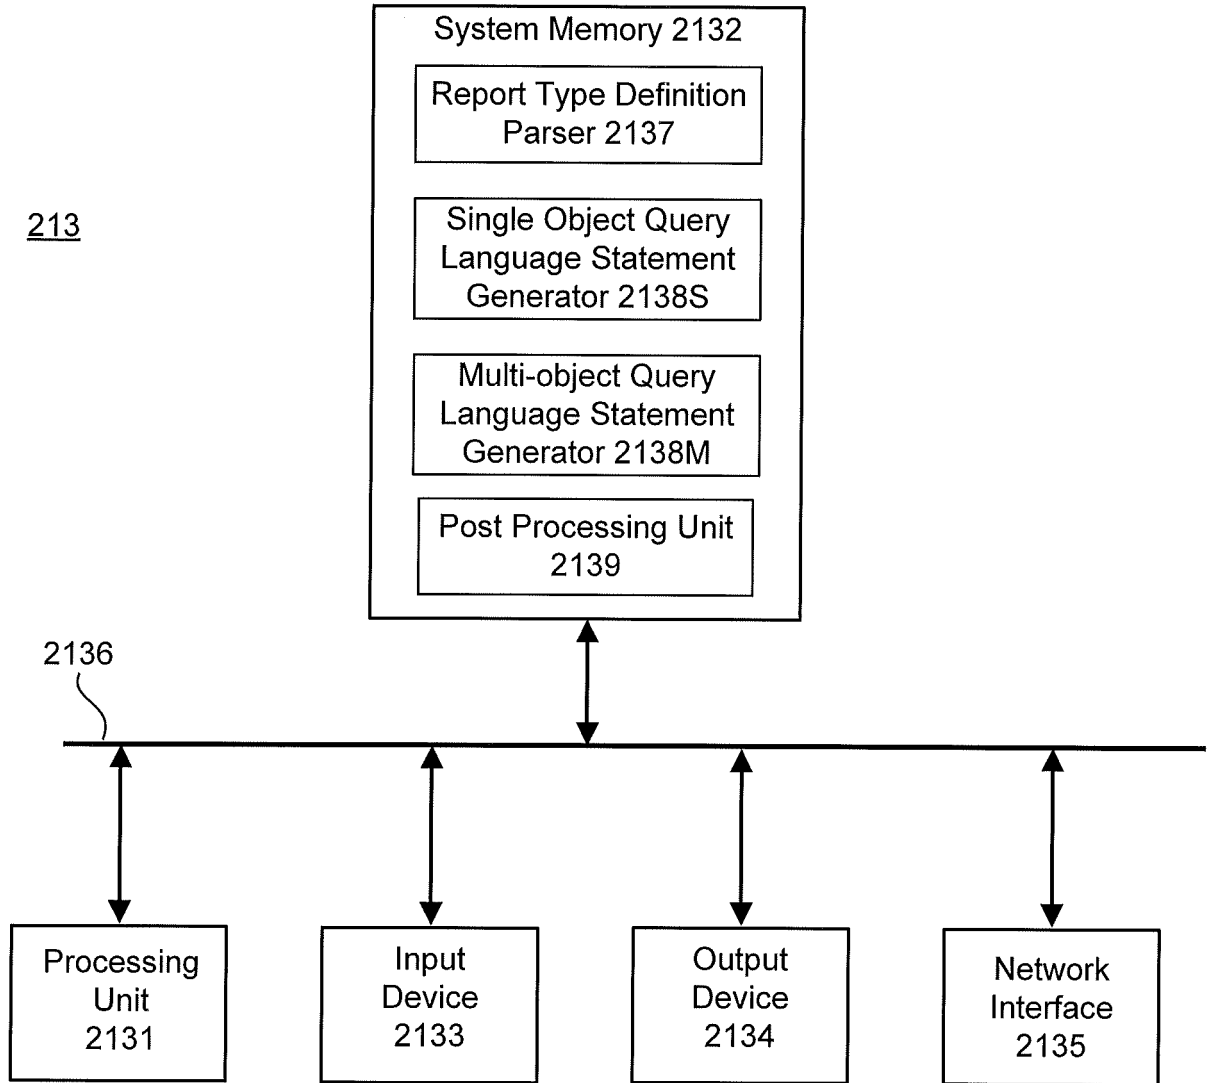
System Memory 2132

Report Type Definition Parser 2137

213

Single Object Query Language Statement Generator 2138S

Multi-object Query Language Statement Generator 2138M

Post Processing Unit 2139

2136

Processing Unit 2131

Input Device 2133

Output Device 2134

Network Interface 2135